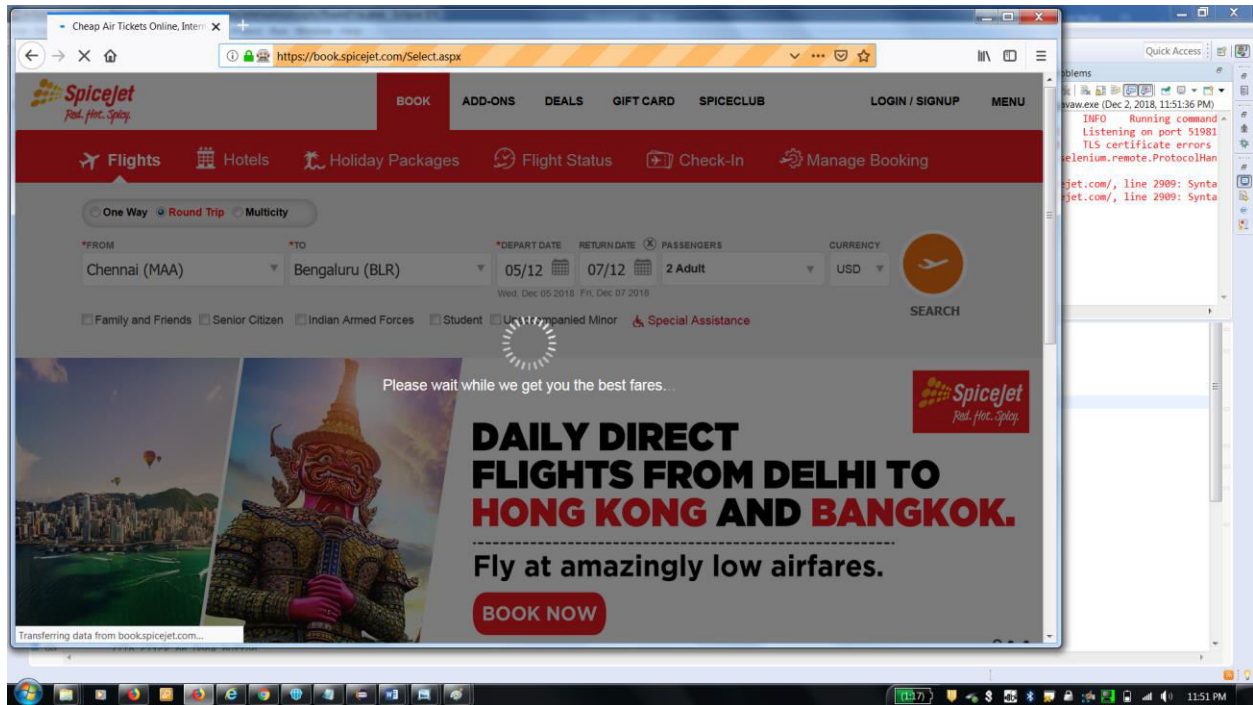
Cheap Air Tickets Online, Intern

https://book.spicejet.com/Select.aspx

SpiceJet
Red. Hot. Spicy.

BOOK ADD-ONS DEALS GIFT CARD SPICECLUB LOGIN / SIGNUP MENU

Flights Hotels Holiday Packages Flight Status Check-In Manage Booking

One Way Round Trip Multicity

*FROM
Chennai (MAA)

*TO
Bengaluru (BLR)

*DEPART DATE
05/12
Wed, Dec 05 2018

RETURN DATE
07/12
Fri, Dec 07 2018

PASSENGERS
2 Adult

CURRENCY
USD

SEARCH

Family and Friends Senior Citizen Indian Armed Forces Student Un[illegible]companied Minor Special Assistance

Please wait while we get you the best fares...

SpiceJet
Red. Hot. Spicy.

DAILY DIRECT
FLIGHTS FROM DELHI TO
HONG KONG AND BANGKOK.

Fly at amazingly low airfares.

BOOK NOW

Transferring data from book.spicejet.com...

Quick Access

blems
vaw.exe (Dec 2, 2018, 11:51:36 PM)
INFO Running command
Listening on port 51981
TLS certificate errors
elenium.remote.ProtocolHan

jet.com/, line 2909: Synta
jet.com/, line 2909: Synta

11:51 PM